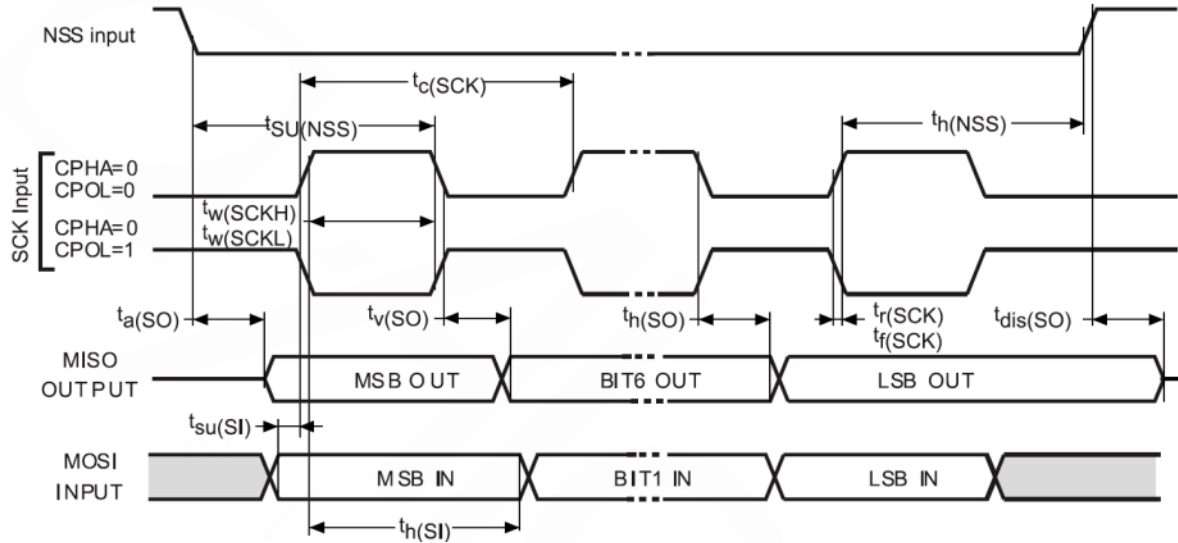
NSS input

$t_{c(SCK)}$

$t_{SU(NSS)}$

$t_{h(NSS)}$

SCK Input

CPHA=0
CPOL=0

$t_{w(SCKH)}$
$t_{w(SCKL)}$

CPHA=0
CPOL=1

$t_{a(SO)}$

$t_{v(SO)}$

$t_{h(SO)}$

$t_{r(SCK)}$
$t_{f(SCK)}$

$t_{dis(SO)}$

MISO
OUTPUT

MSB OUT

BIT6 OUT

LSB OUT

$t_{su(SI)}$

MOSI
INPUT

MSB IN

BIT1 IN

LSB IN

$t_{h(SI)}$